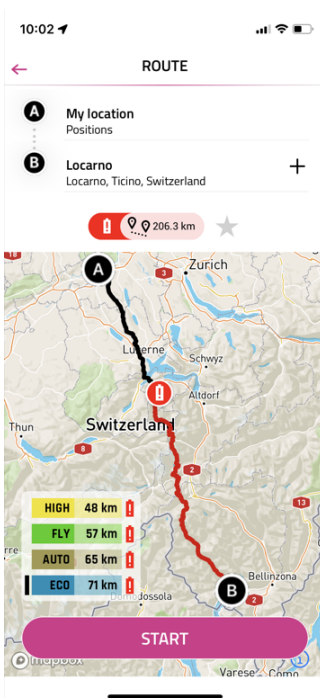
10:02

ROUTE

A My location
Positions

B Locarno
Locarno, Ticino, Switzerland

+

206.3 km

A

Zurich

Lucerne

Schwyz

Altdorf

Thun

Switzerland

2

2

13

HIGH 48 km

FLY 57 km

AUTO 65 km

ECO 71 km

B

Bellinzona

Domodossola

2

Varese

START

mapbox